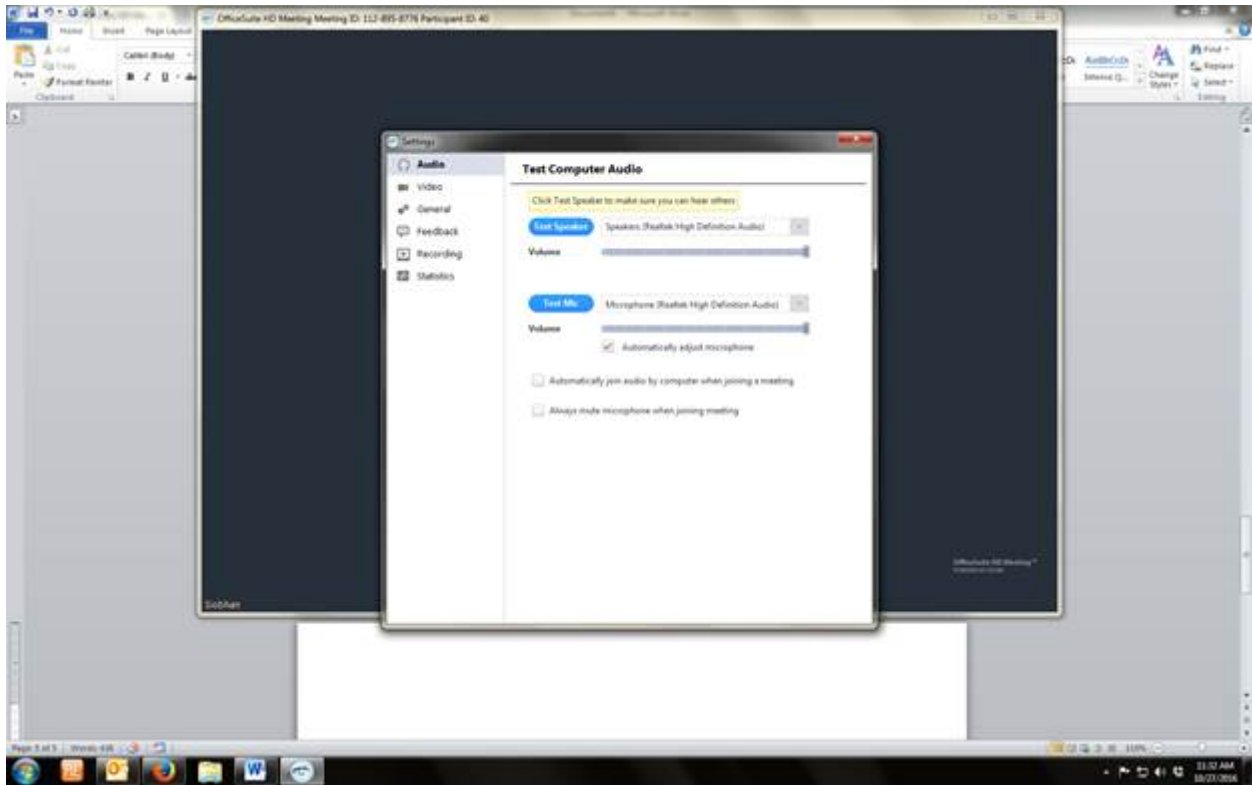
File Home Insert Page Layout

Cut
Copy
Format Painter
Paste
Clipboard

Calibri (Body)

B I U

OfficeSuite HD Meeting Meeting ID: 112-895-8776 Participant ID: 40

Document1 - Microsoft Word

AaBbCcDc AaBbCcDc
Intense Q...
Change Styles
Find
Replace
Select
Editing

Settings

Audio
Video
General
Feedback
Recording
Statistics

Test Computer Audio

Click Test Speaker to make sure you can hear others

Test Speaker
Speakers (Realtek High Definition Audio)

Volume

Test Mic
Microphone (Realtek High Definition Audio)

Volume

Automatically adjust microphone

Automatically join audio by computer when joining a meeting

Always mute microphone when joining meeting

OfficeSuite HD Meeting
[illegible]

Siobhan

Page: 5 of 5 | Words: 416

110%

11:32 AM
10/27/2016